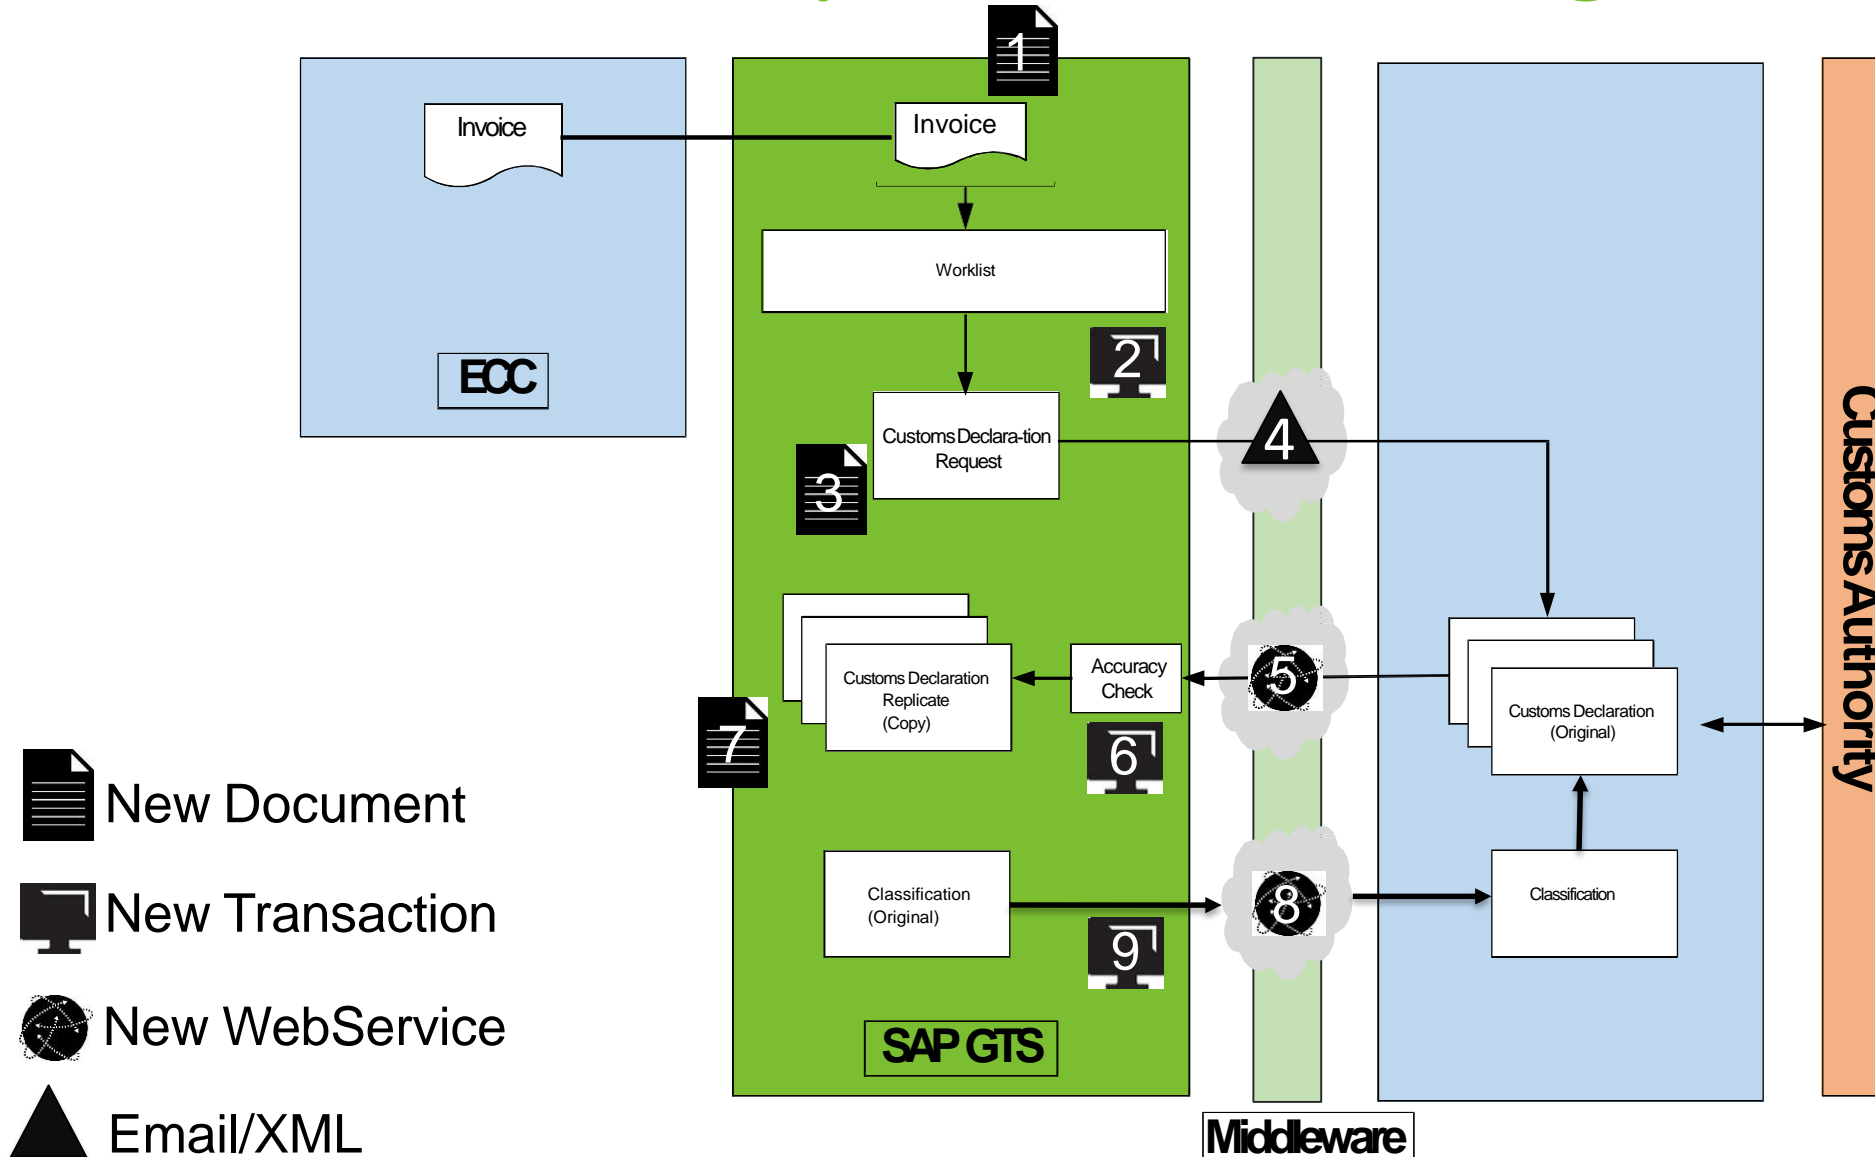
Invoice

ECC

1

Invoice

Worklist

2

Customs Declara-tion Request

3

4

Customs Declaration Replicate (Copy)

Accuracy Check

5

6

7

Classification (Original)

8

9

SAP GTS

Middleware

Customs Declaration (Original)

Classification

Customs Authority

New Document

New Transaction

New WebService

Email/XML